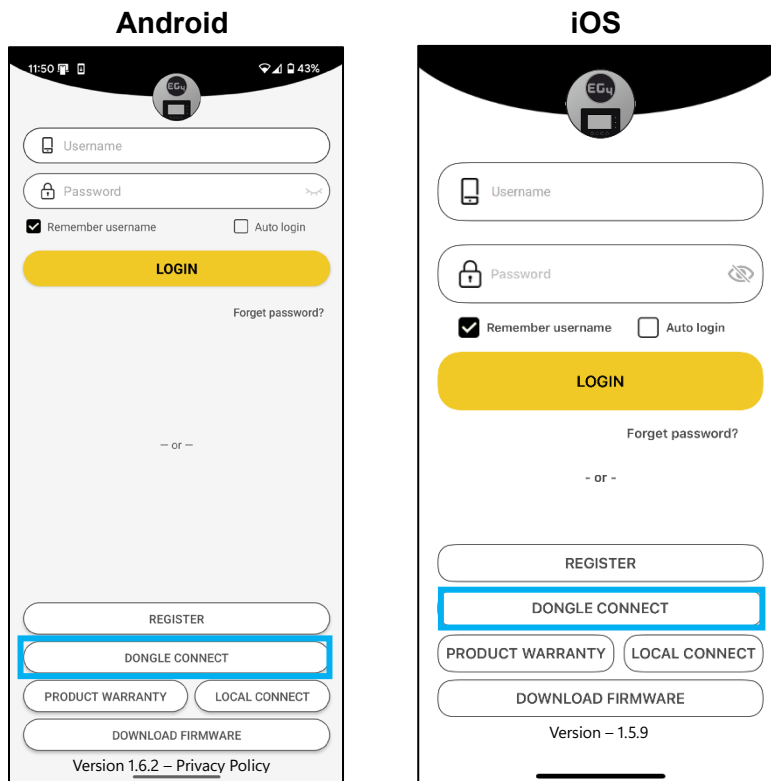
Android

11:50

43%

EG4

Username

Password

Remember username

Auto login

LOGIN

Forget password?

– or –

REGISTER

DONGLE CONNECT

PRODUCT WARRANTY

LOCAL CONNECT

DOWNLOAD FIRMWARE

Version 1.6.2 – Privacy Policy

iOS

EG4

Username

Password

Remember username

Auto login

LOGIN

Forget password?

- or -

REGISTER

DONGLE CONNECT

PRODUCT WARRANTY

LOCAL CONNECT

DOWNLOAD FIRMWARE

Version – 1.5.9